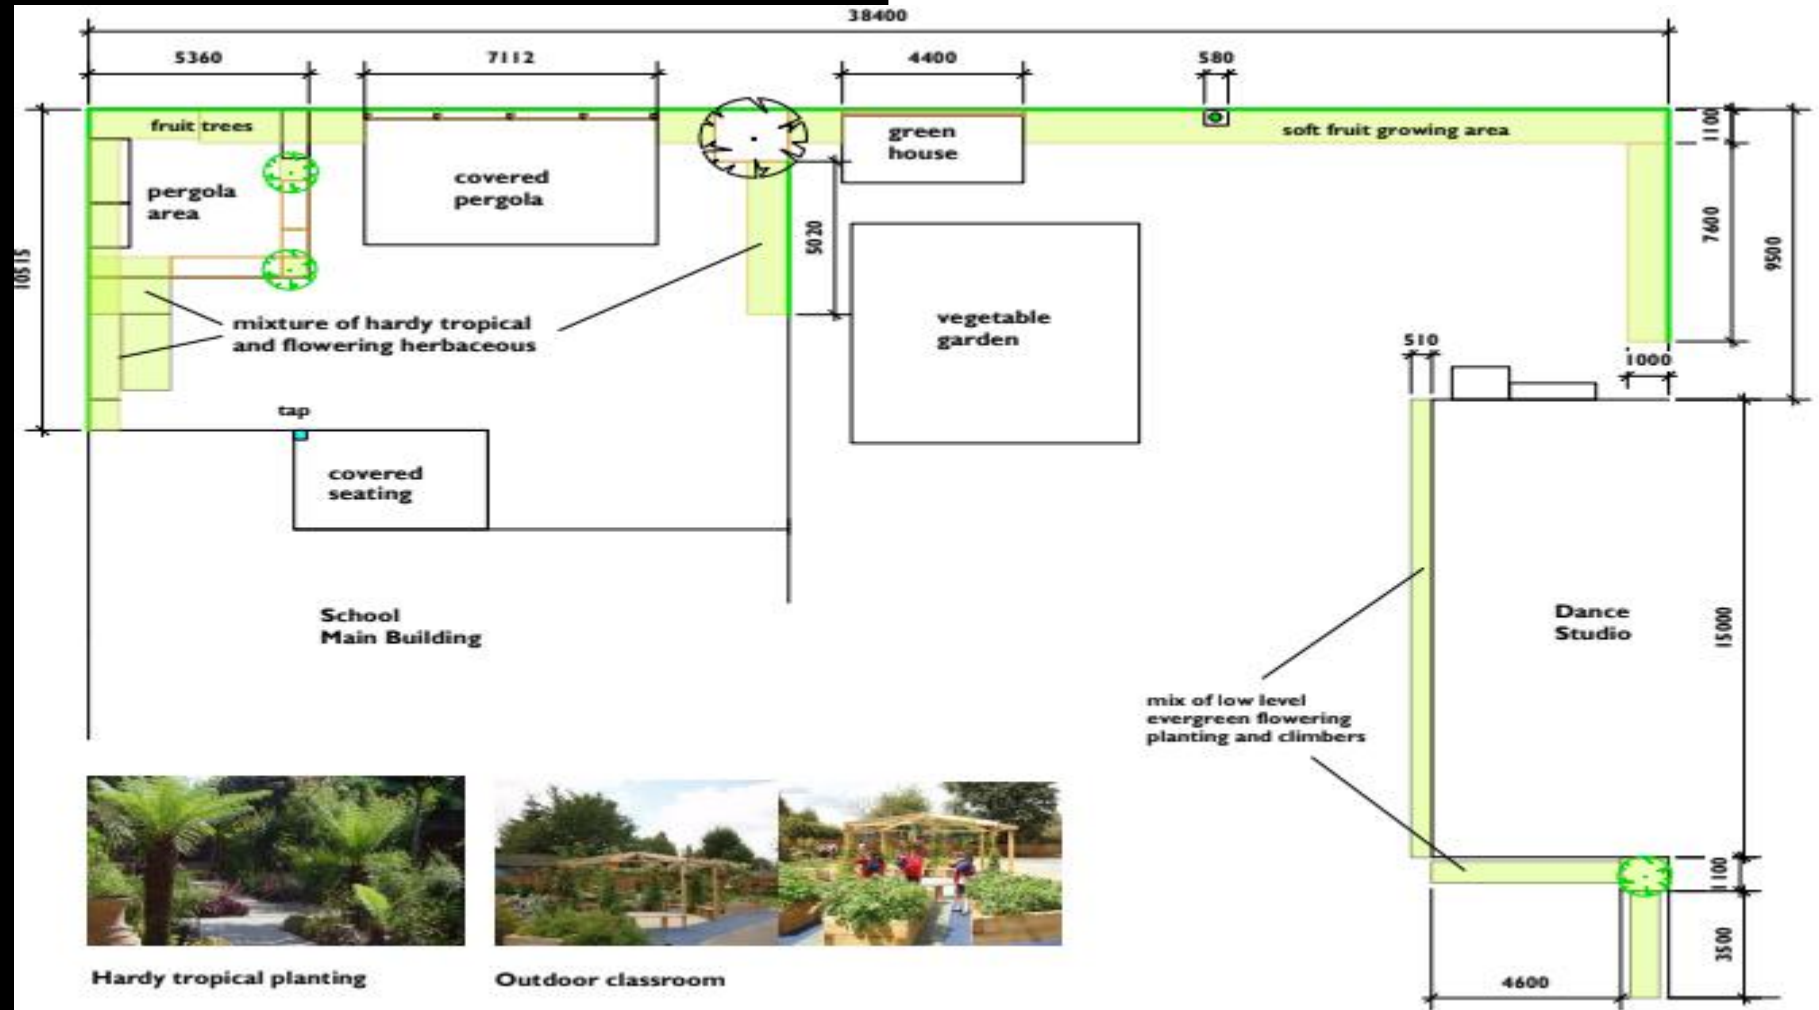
38400

5360

7112

4400

580

fruit trees

green house

soft fruit growing area

1100

pergola area

covered pergola

5020

7600

9500

10515

vegetable garden

mixture of hardy tropical and flowering herbaceous

510

1000

tap

covered seating

School Main Building

Dance Studio

15000

mix of low level evergreen flowering planting and climbers

1100

3500

4600

Hardy tropical planting

Outdoor classroom